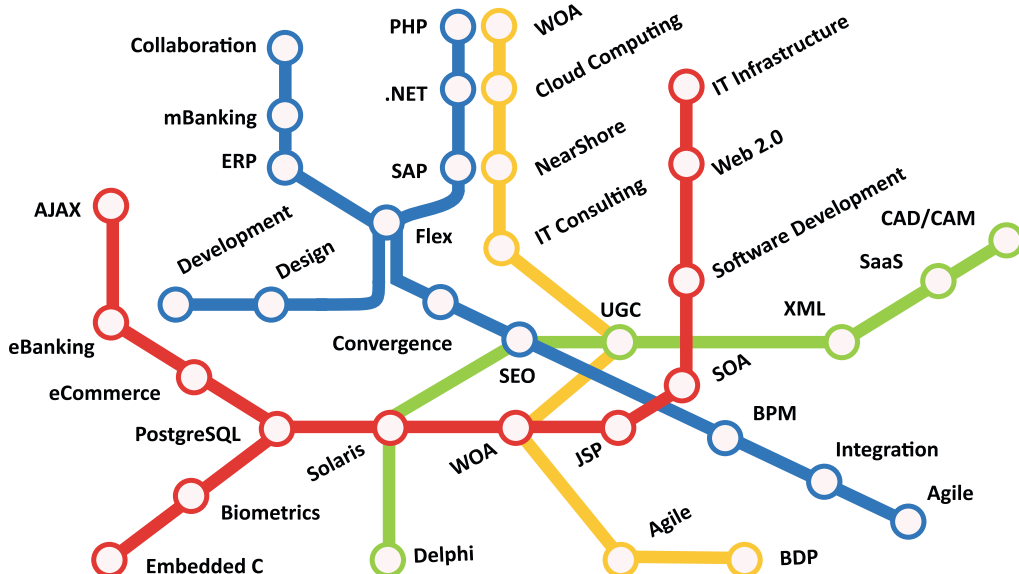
Collaboration
mBanking
ERP
PHP
.NET
SAP
WOA
Cloud Computing
NearShore
IT Consulting
IT Infrastructure
Web 2.0
Software Development
CAD/CAM
SaaS
XML
AJAX
Development
Design
Flex
UGC
Convergence
SEO
SOA
eBanking
eCommerce
PostgreSQL
Solaris
WOA
JSP
BPM
Integration
Agile
Biometrics
Agile
Embedded C
Delphi
BDP